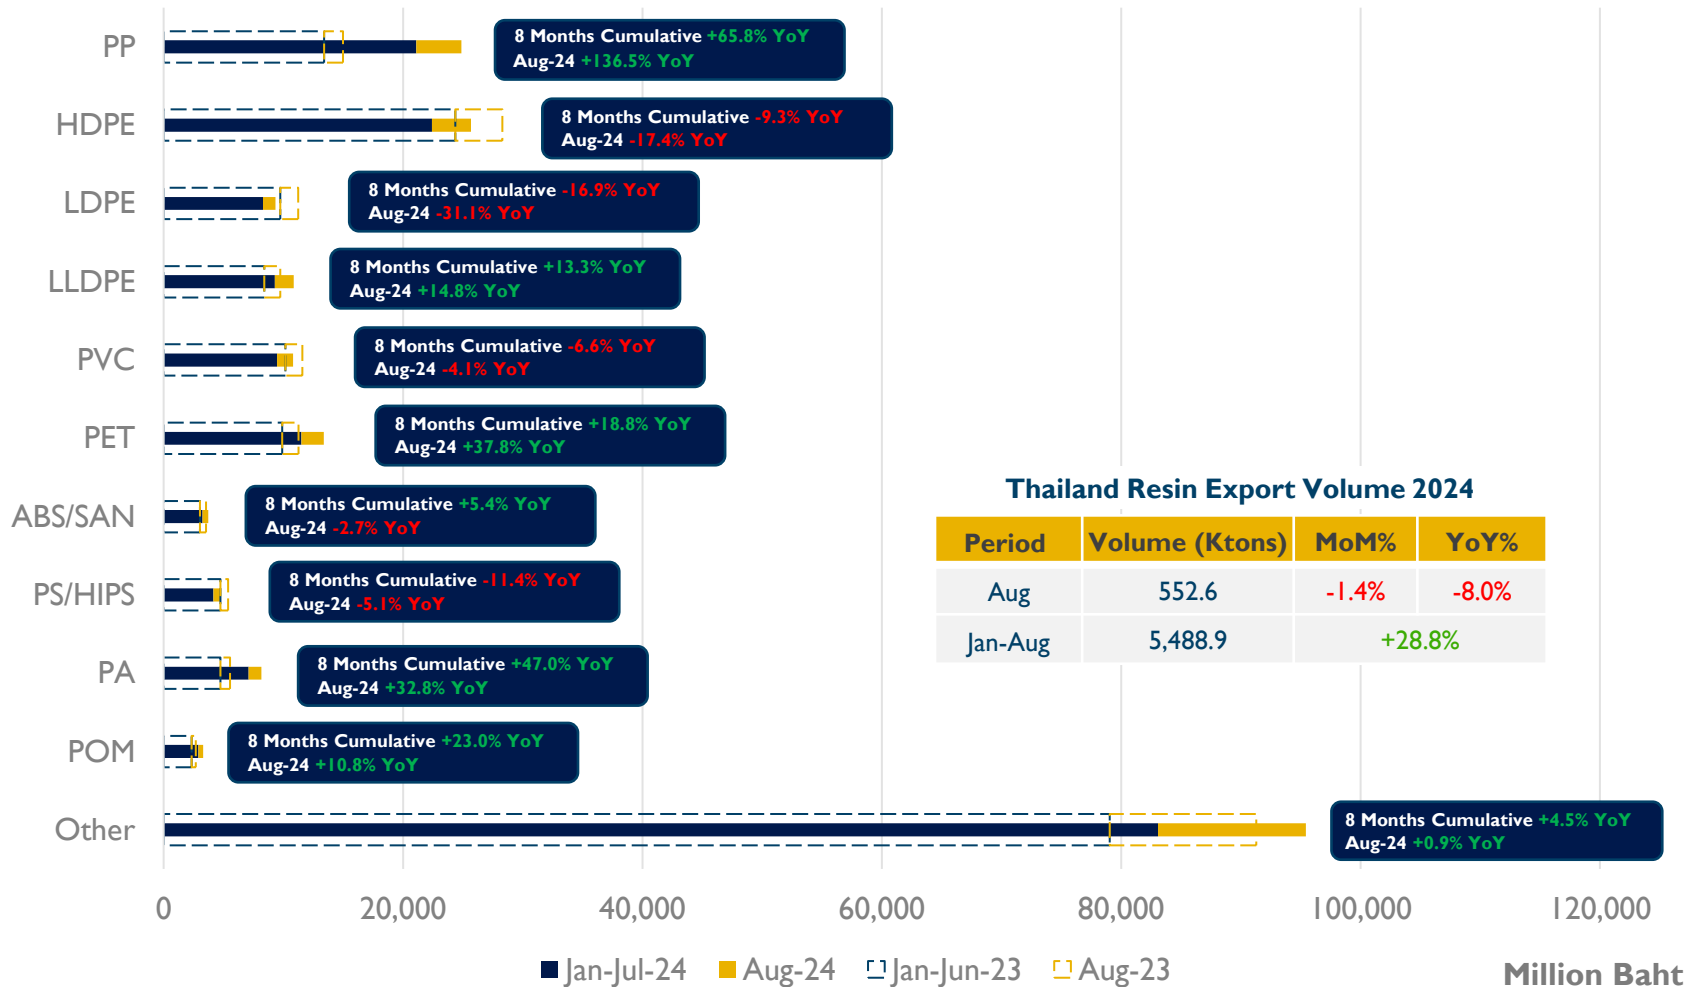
PP
8 Months Cumulative +65.8% YoY
Aug-24 +136.5% YoY

HDPE
8 Months Cumulative -9.3% YoY
Aug-24 -17.4% YoY

LDPE
8 Months Cumulative -16.9% YoY
Aug-24 -31.1% YoY

LLDPE
8 Months Cumulative +13.3% YoY
Aug-24 +14.8% YoY

PVC
8 Months Cumulative -6.6% YoY
Aug-24 -4.1% YoY

PET
8 Months Cumulative +18.8% YoY
Aug-24 +37.8% YoY

ABS/SAN
8 Months Cumulative +5.4% YoY
Aug-24 -2.7% YoY

PS/HIPS
8 Months Cumulative -11.4% YoY
Aug-24 -5.1% YoY

PA
8 Months Cumulative +47.0% YoY
Aug-24 +32.8% YoY

POM
8 Months Cumulative +23.0% YoY
Aug-24 +10.8% YoY

Other
8 Months Cumulative +4.5% YoY
Aug-24 +0.9% YoY

Thailand Resin Export Volume 2024

| Period | Volume (Ktons) | MoM% | YoY% |
|---|---|---|---|
| Aug | 552.6 | -1.4% | -8.0% |
| Jan-Aug | 5,488.9 | +28.8% | |

0 20,000 40,000 60,000 80,000 100,000 120,000

Jan-Jul-24 Aug-24 Jan-Jun-23 Aug-23

Million Baht